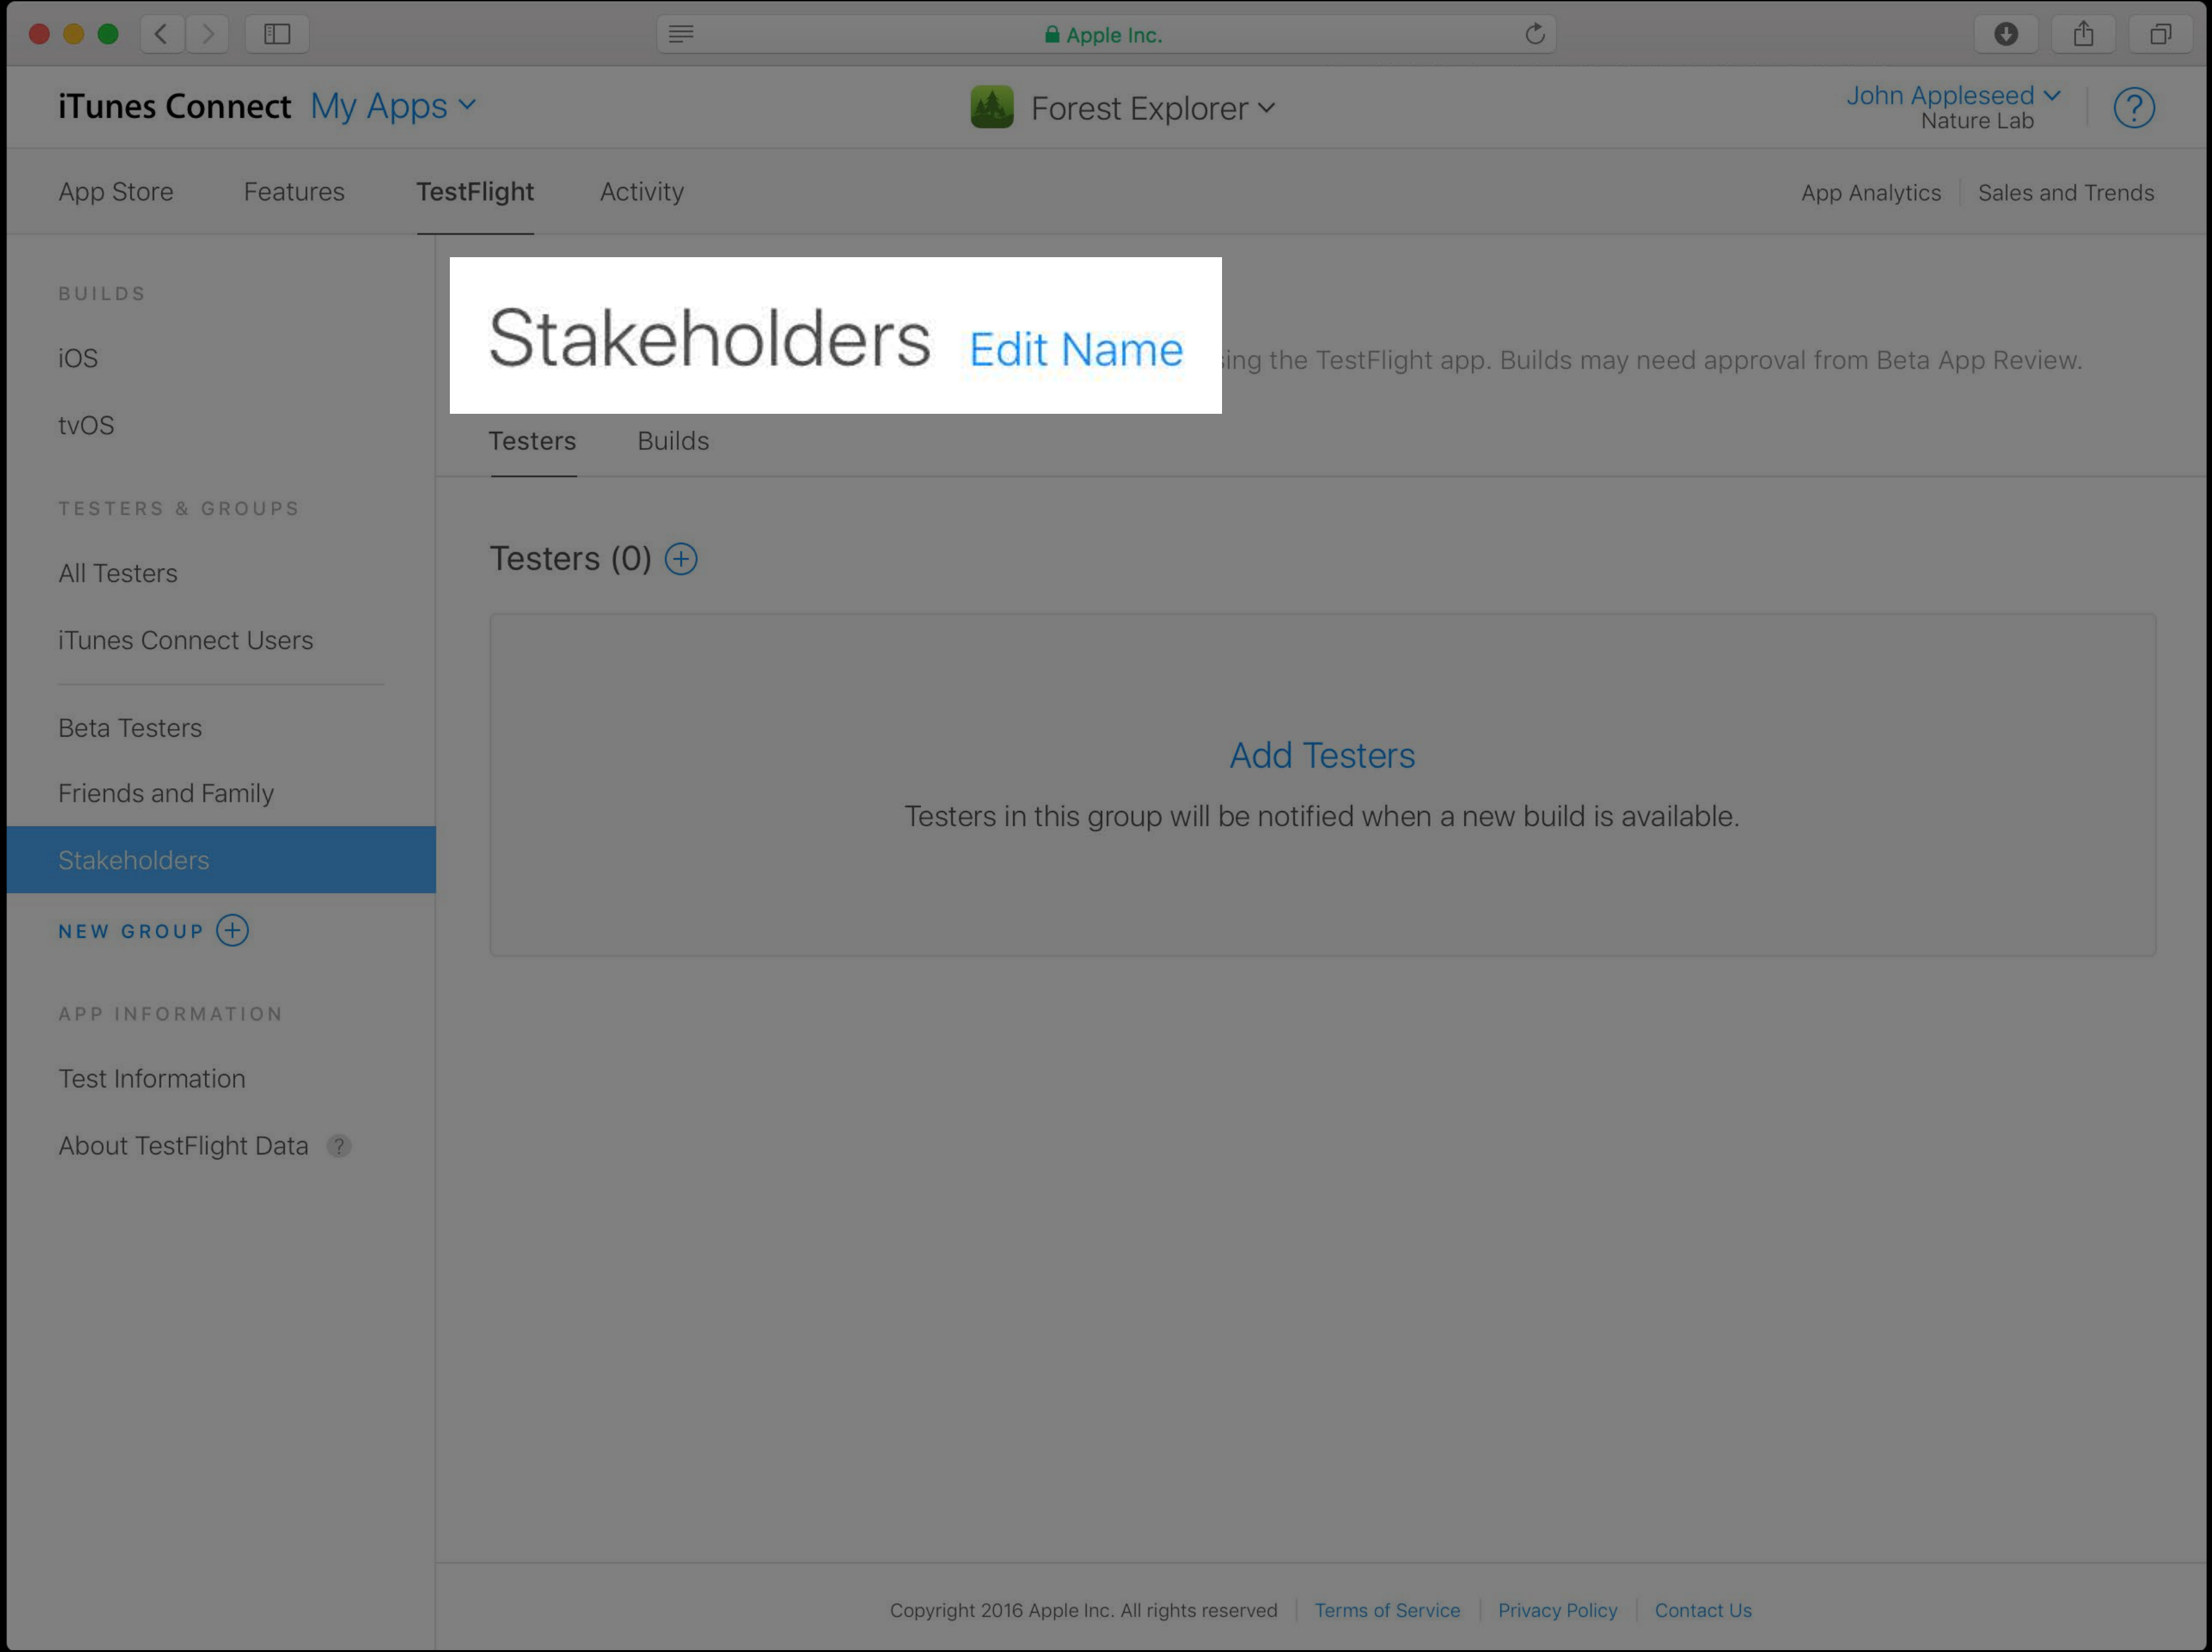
Apple Inc.

iTunes Connect My Apps

Forest Explorer

John Appleseed
Nature Lab

?

App Store Features TestFlight Activity

App Analytics Sales and Trends

BUILDS

iOS

tvOS

TESTERS & GROUPS

All Testers

iTunes Connect Users

Beta Testers

Friends and Family

Stakeholders

NEW GROUP

APP INFORMATION

Test Information

About TestFlight Data ?

Stakeholders Edit Name

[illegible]sing the TestFlight app. Builds may need approval from Beta App Review.

Testers Builds

Testers (0)

Add Testers

Testers in this group will be notified when a new build is available.

Copyright 2016 Apple Inc. All rights reserved Terms of Service Privacy Policy Contact Us